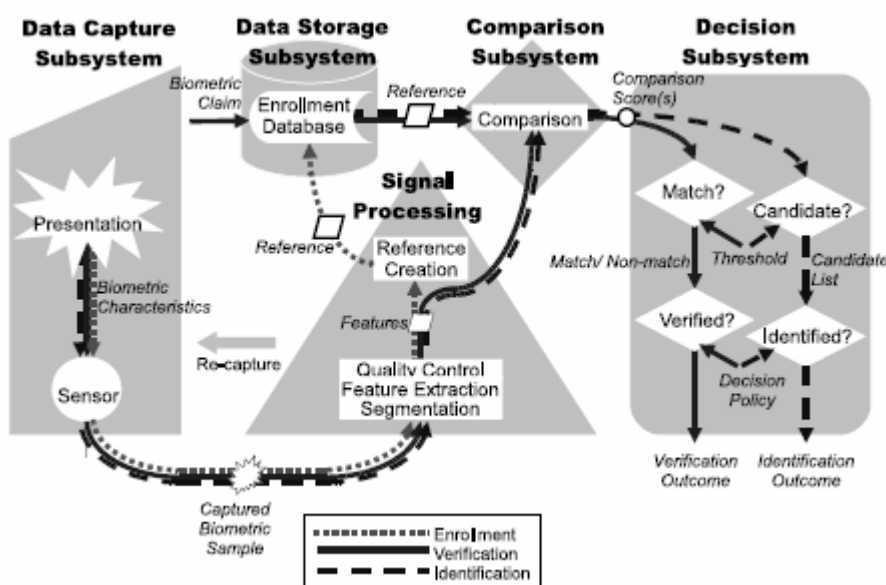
Data Capture Subsystem

Data Storage Subsystem

Comparison Subsystem

Decision Subsystem

Biometric Claim

Enrollment Database

Reference

Comparison

Comparison Score(s)

Signal Processing

Presentation

Reference

Reference Creation

Match?

Candidate?

Match/ Non-match

Threshold

Candidate List

Biometric Characteristics

Features

Verified?

Identified?

Re-capture

Quality Control
Feature Extraction
Segmentation

Decision Policy

Sensor

Verification Outcome

Identification Outcome

Captured Biometric Sample

Enrolment
Verification
Identification